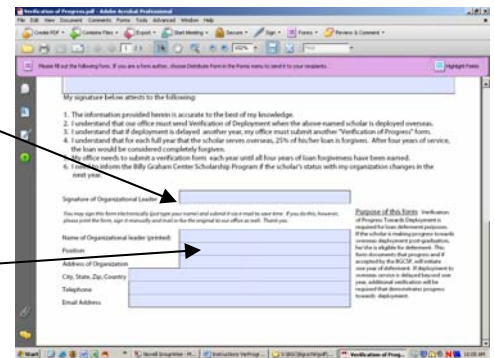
Verification of Progress.pdf - Adobe Acrobat Professional

File Edit View Document Comments Forms Tools Advanced Window Help

Create PDF · Combine Files · Export · Start Meeting · Secure · Sign · Forms · Review & Comment ·

Please fill out the following form. If you are a form author, choose Distribute Form in the Forms menu to send it to your recipients.

Highlight Fields

My signature below attests to the following:

1. The information provided herein is accurate to the best of my knowledge.
2. I understand that our office must send Verification of Deployment when the above-named scholar is deployed overseas.
3. I understand that if deployment is delayed another year, my office must submit another "Verification of Progress" form.
4. I understand that for each full year that the scholar serves overseas, 25% of his/her loan is forgiven. After four years of service, the loan would be considered completely forgiven.
5. My office needs to submit a verification form each year until all four years of loan forgiveness have been earned.
6. I need to inform the Billy Graham Center Scholarship Program if the scholar's status with my organization changes in the next year.

Signature of Organizational Leader

You may sign this form electronically (just type your name) and submit it via e-mail to save time. If you do this, however, please print the form, sign it manually and mail or fax the original to our office as well. Thank you.

Name of Organizational leader (printed)
Position
Address of Organization
City, State, Zip, Country
Telephone
Email Address

Purpose of this form: Verification of Progress Towards Deployment is required for loan deferment purposes. If the scholar is making progress towards overseas deployment post-graduation, he/she is eligible for deferment. This form documents that progress and if accepted by the BGCSP, will initiate one year of deferment. If deployment to overseas service is delayed beyond one year, additional verification will be required that demonstrates progress towards deployment.

Start | Novell GroupWise | Instructions VerProg... | Verification of Prog... | 10:00 AM